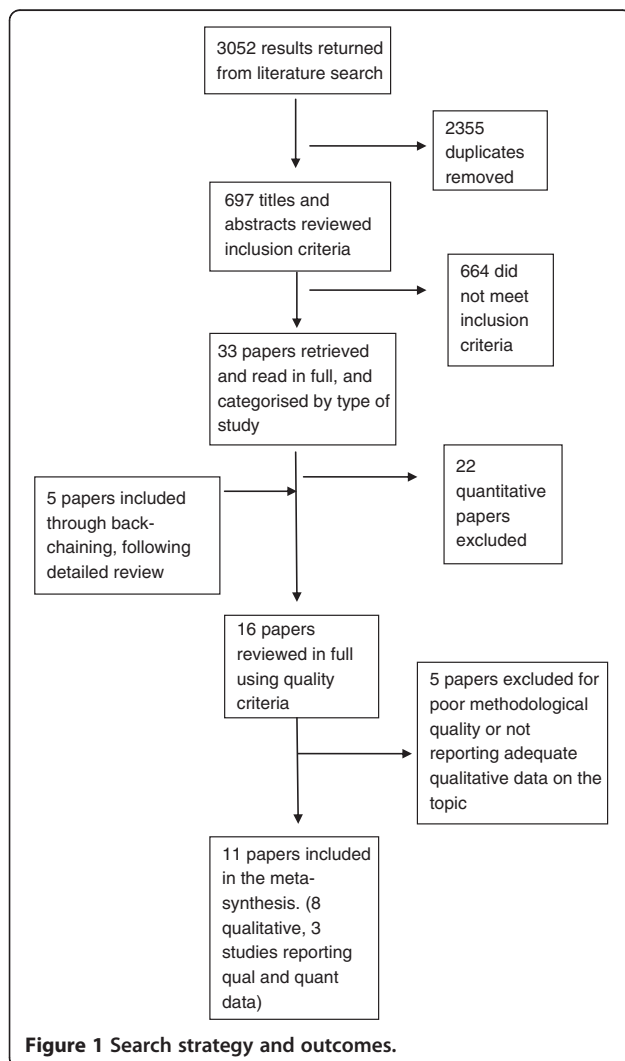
3052 results returned from literature search

2355 duplicates removed

697 titles and abstracts reviewed inclusion criteria

664 did not meet inclusion criteria

33 papers retrieved and read in full, and categorised by type of study

5 papers included through back-chaining, following detailed review

22 quantitative papers excluded

16 papers reviewed in full using quality criteria

5 papers excluded for poor methodological quality or not reporting adequate qualitative data on the topic

11 papers included in the meta-synthesis. (8 qualitative, 3 studies reporting qual and quant data)

Figure 1 Search strategy and outcomes.